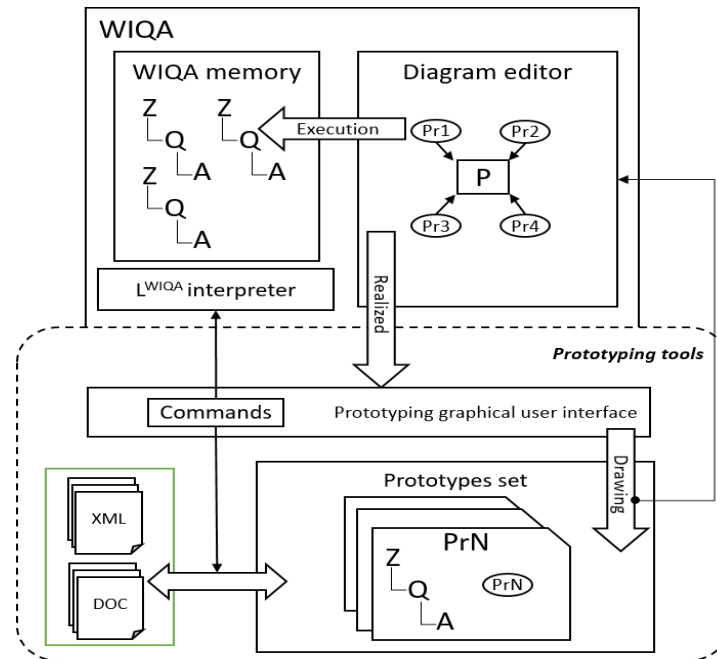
WIQA

WIQA memory

Z
Q
A

Z
Q
A

Z
Q
A

Execution

Diagram editor

Pr1

Pr2

P

Pr3

Pr4

Realized

$L^{WIQA}$ interpreter

Prototyping tools

Commands

Prototyping graphical user interface

Drawing

XML

DOC

Prototypes set

PrN

Z
Q
A

PrN